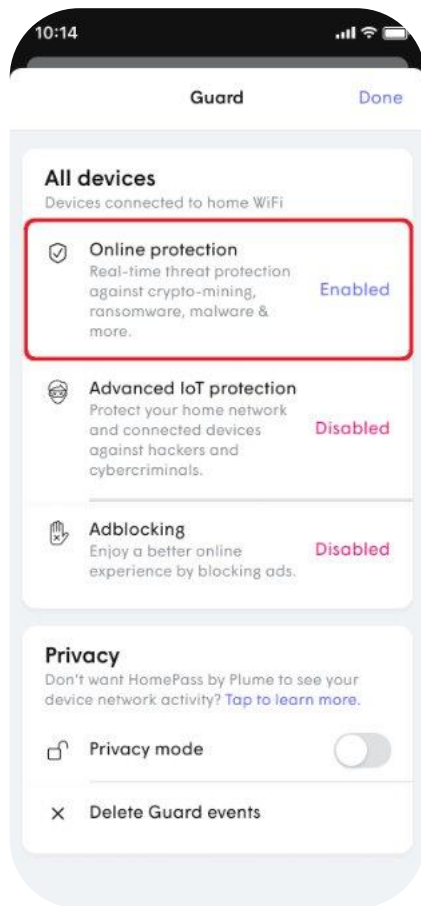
10:14

Guard

Done

All devices
Devices connected to home WiFi

Online protection
Real-time threat protection against crypto-mining, ransomware, malware & more.
Enabled

Advanced IoT protection
Protect your home network and connected devices against hackers and cybercriminals.
Disabled

Adblocking
Enjoy a better online experience by blocking ads.
Disabled

Privacy
Don't want HomePass by Plume to see your device network activity? Tap to learn more.

Privacy mode

Delete Guard events